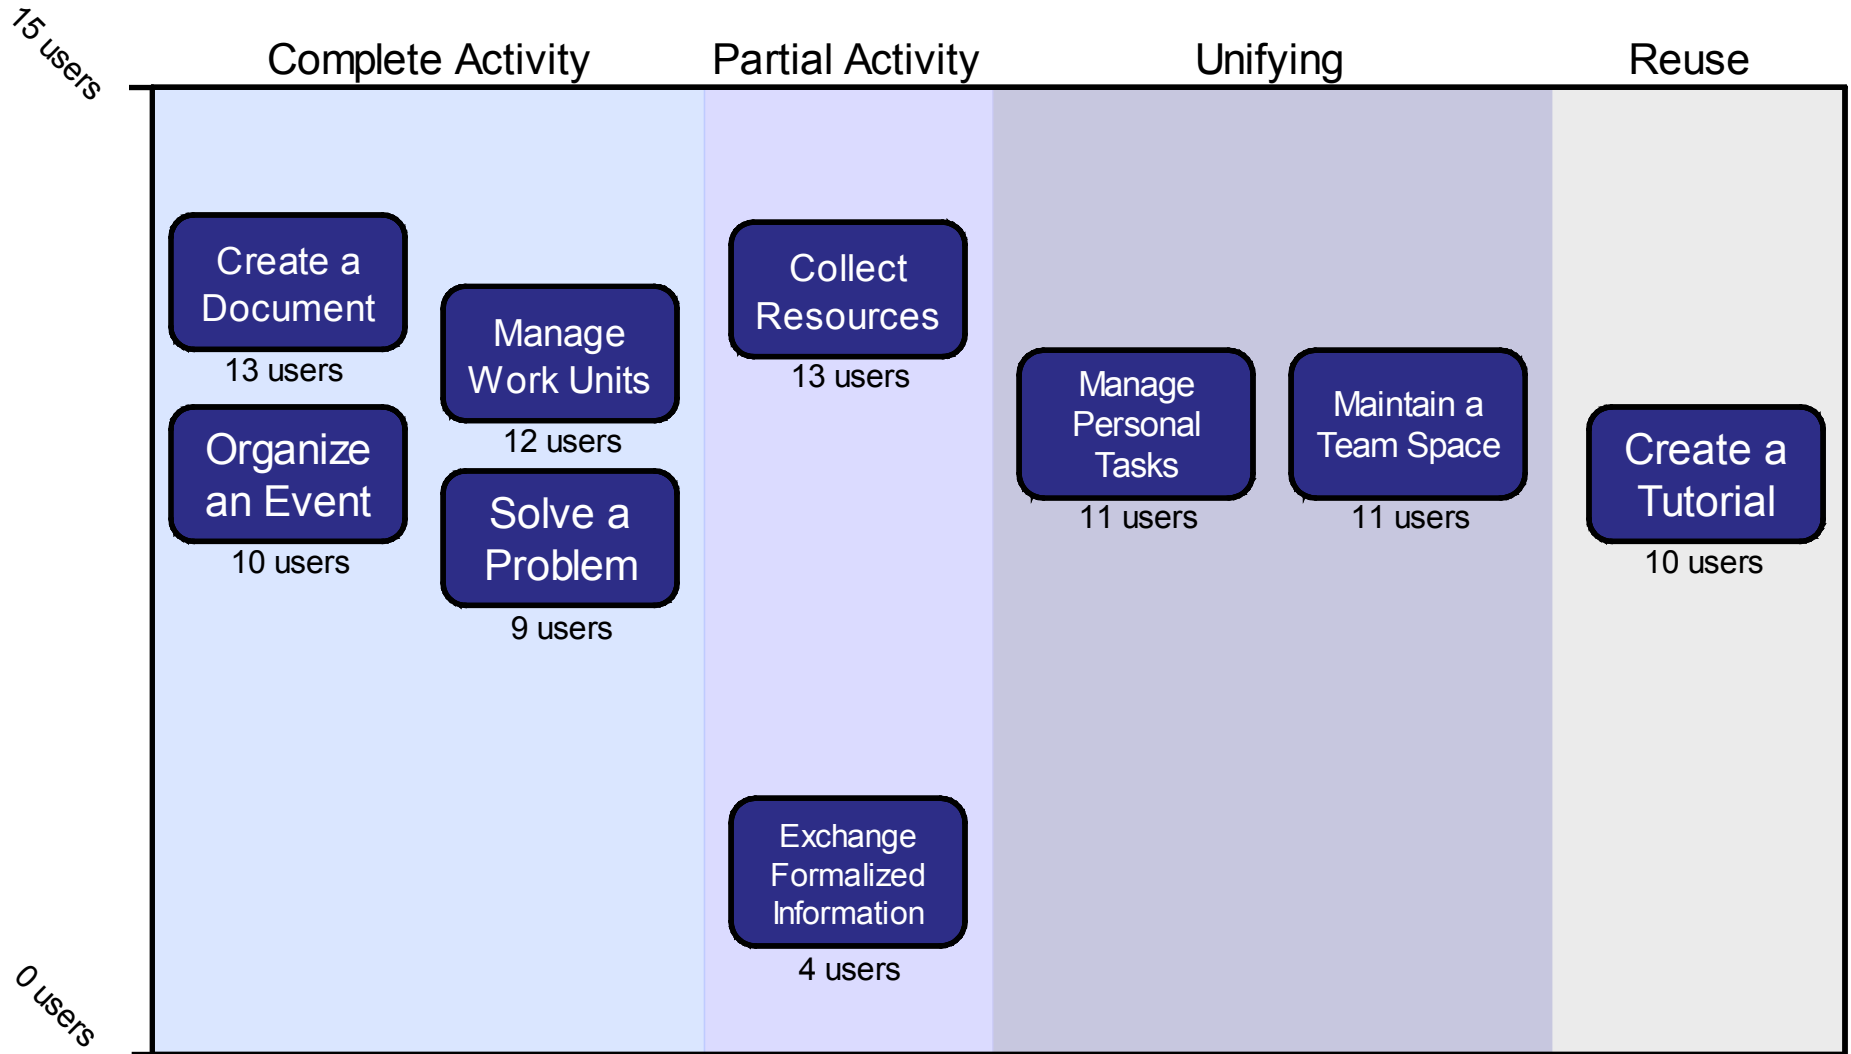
15 users

Complete Activity

Partial Activity

Unifying

Reuse

Create a Document
13 users

Manage Work Units
12 users

Organize an Event
10 users

Solve a Problem
9 users

Collect Resources
13 users

Exchange Formalized Information
4 users

Manage Personal Tasks
11 users

Maintain a Team Space
11 users

Create a Tutorial
10 users

0 users